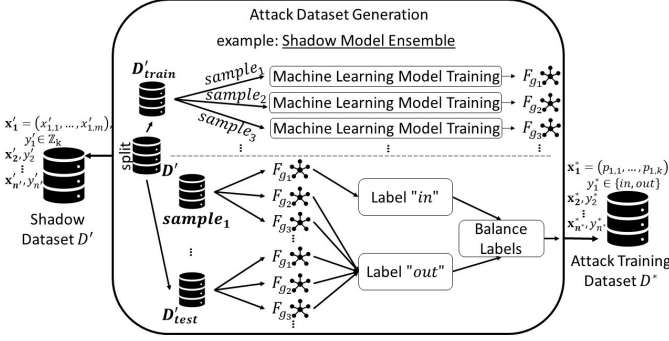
Attack Dataset Generation

example: Shadow Model Ensemble

$D'_{train}$

$sample_1$ Machine Learning Model Training $F_{g_1}$

$sample_2$ Machine Learning Model Training $F_{g_2}$

$sample_3$ Machine Learning Model Training $F_{g_3}$

⋮ ⋮

$\mathbf{x_1'} = (x'_{1,1}, \dots, x'_{1,m}),$
$y_1' \in \mathbb{Z}_k$
$\mathbf{x_2'}, y_2'$
⋮
$\mathbf{x_{n'}'}, y_{n'}'$

split

$D'$

Shadow Dataset $D'$

$sample_1$

$F_{g_1}$
$F_{g_2}$
$F_{g_3}$
⋮

Label "$in$"

Balance Labels

⋮

$D'_{test}$

$F_{g_1}$
$F_{g_2}$
$F_{g_3}$
⋮

Label "$out$"

$\mathbf{x_1^*} = (p_{1,1}, \dots, p_{1,k})$
$y_1^* \in \{in, out\}$
$\mathbf{x_2^*}, y_2^*$
⋮
$\mathbf{x_{n^*}^*}, y_{n^*}^*$

Attack Training Dataset $D^*$